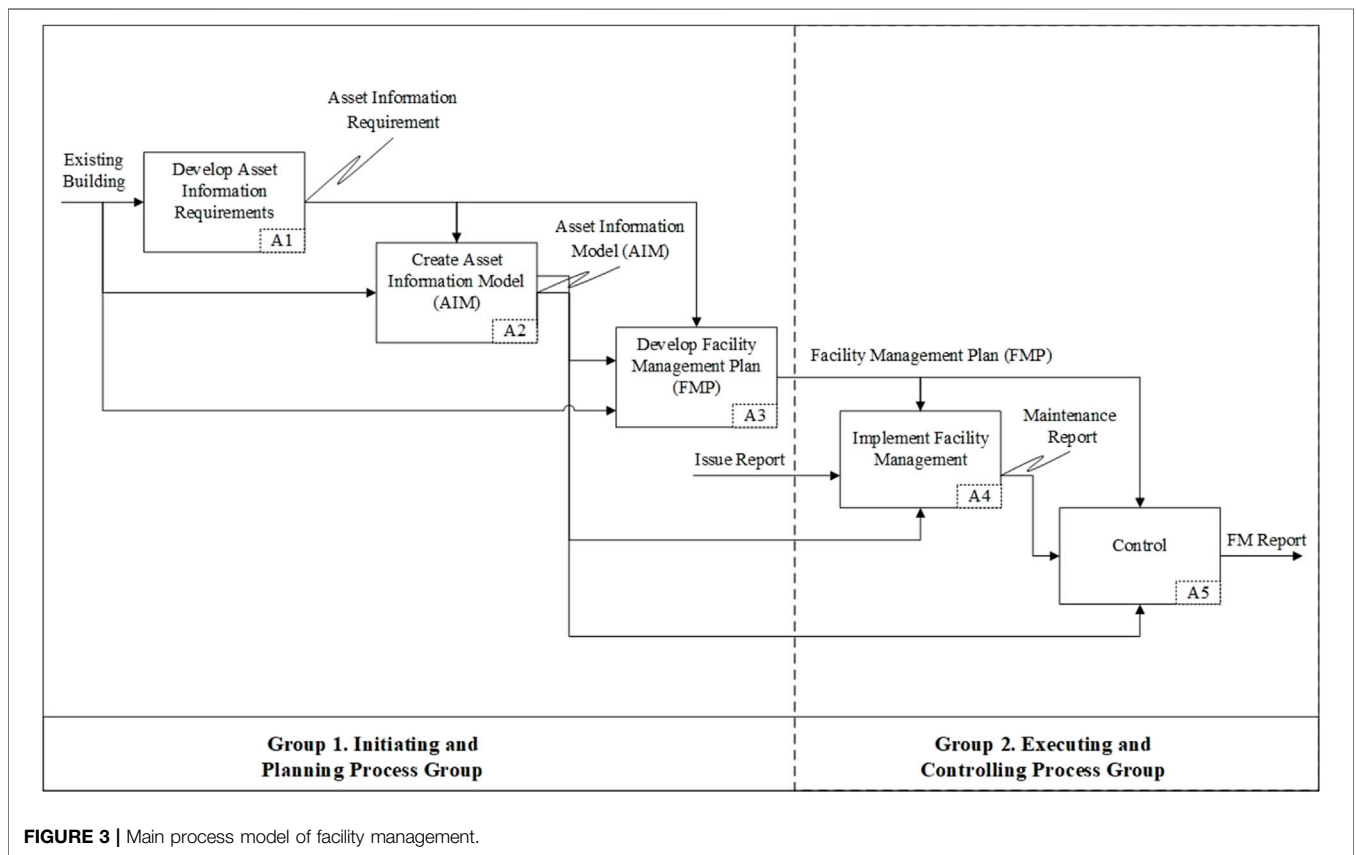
Asset Information Requirement

Existing Building

Develop Asset Information Requirements

A1

Create Asset Information Model (AIM)

A2

Asset Information Model (AIM)

Develop Facility Management Plan (FMP)

A3

Facility Management Plan (FMP)

Implement Facility Management

A4

Maintenance Report

Issue Report

Control

A5

FM Report

Group 1. Initiating and Planning Process Group

Group 2. Executing and Controlling Process Group

FIGURE 3 | Main process model of facility management.